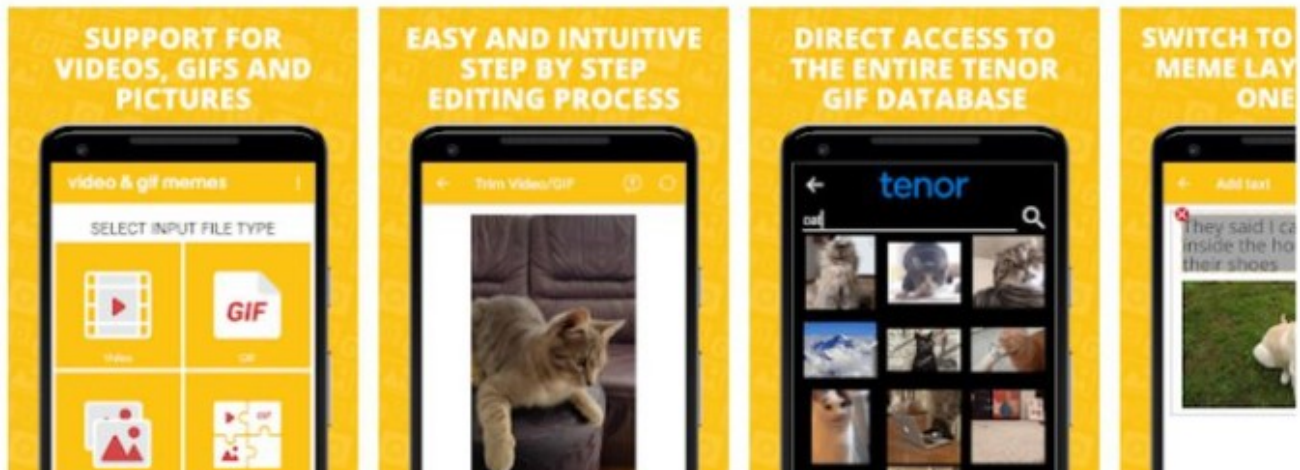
SUPPORT FOR VIDEOS, GIFS AND PICTURES

video & gif memes

SELECT INPUT FILE TYPE

GIF

Video

GIF

GIF

EASY AND INTUITIVE STEP BY STEP EDITING PROCESS

Trim Video/GIF

DIRECT ACCESS TO THE ENTIRE TENOR GIF DATABASE

tenor

cat

SWITCH TO MEME LAY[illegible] ONE

Add text

They said I ca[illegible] inside the ho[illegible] their shoes